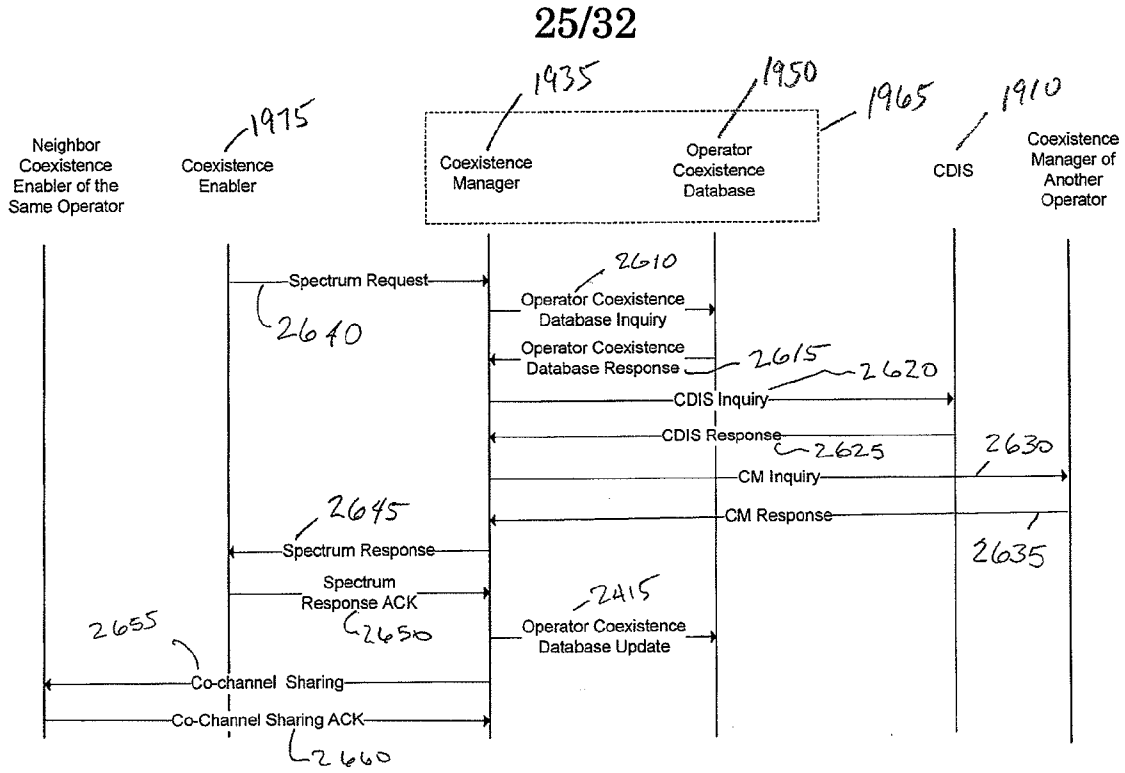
25/32

1975
1935
1950
1965
1910

Neighbor Coexistence Enabler of the Same Operator

Coexistence Enabler

Coexistence Manager

Operator Coexistence Database

CDIS

Coexistence Manager of Another Operator

2610

Spectrum Request

2640

Operator Coexistence Database Inquiry

Operator Coexistence Database Response

2615

2620

CDIS Inquiry

CDIS Response

2625

2630

CM Inquiry

2645

CM Response

Spectrum Response

2635

Spectrum Response ACK

2415

2650

2655

Operator Coexistence Database Update

Co-channel Sharing

Co-Channel Sharing ACK

2660